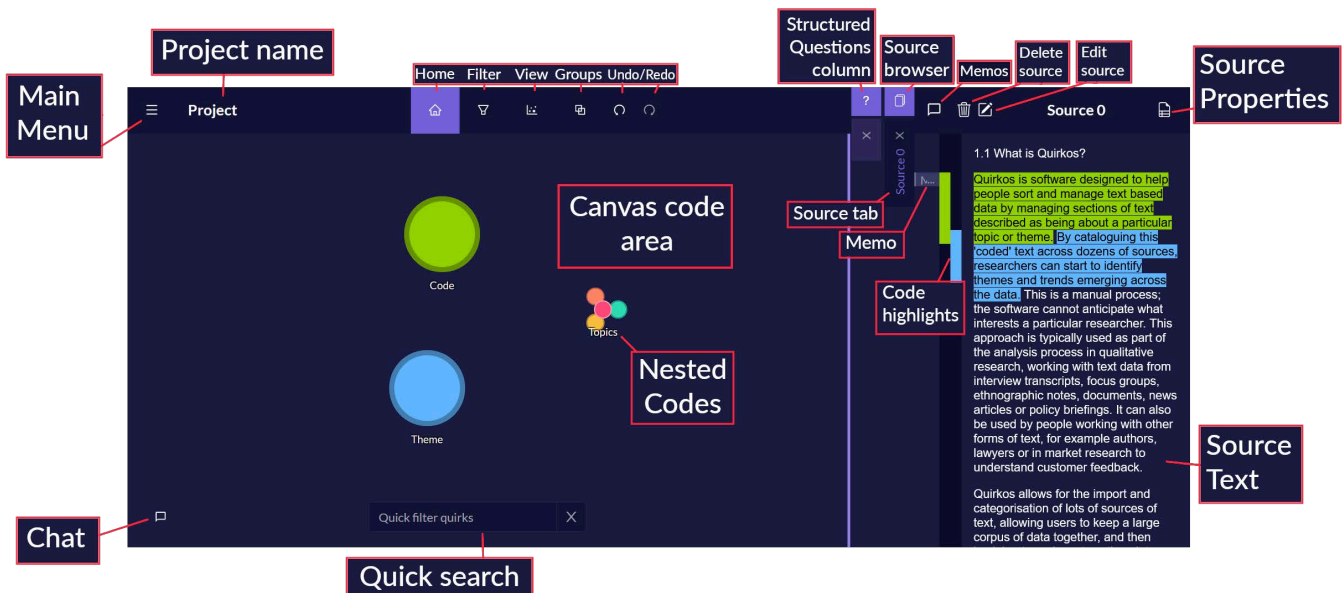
Project name

Main Menu

Home Filter View Groups Undo/Redo

Structured Questions column

Source browser

Memos

Delete source

Edit source

Source Properties

Project

?

Source 0

Source 0

Source tab

Memo

Canvas code area

Code

Topics

Nested Codes

Theme

Code highlights

1.1 What is Quirkos?

Quirkos is software designed to help people sort and manage text based data by managing sections of text described as being about a particular topic or theme. By cataloguing this 'coded' text across dozens of sources, researchers can start to identify themes and trends emerging across the data. This is a manual process; the software cannot anticipate what interests a particular researcher. This approach is typically used as part of the analysis process in qualitative research, working with text data from interview transcripts, focus groups, ethnographic notes, documents, news articles or policy briefings. It can also be used by people working with other forms of text, for example authors, lawyers or in market research to understand customer feedback.

Quirkos allows for the import and categorisation of lots of sources of text, allowing users to keep a large corpus of data together, and then

Source Text

Chat

Quick filter quirks

Quick search